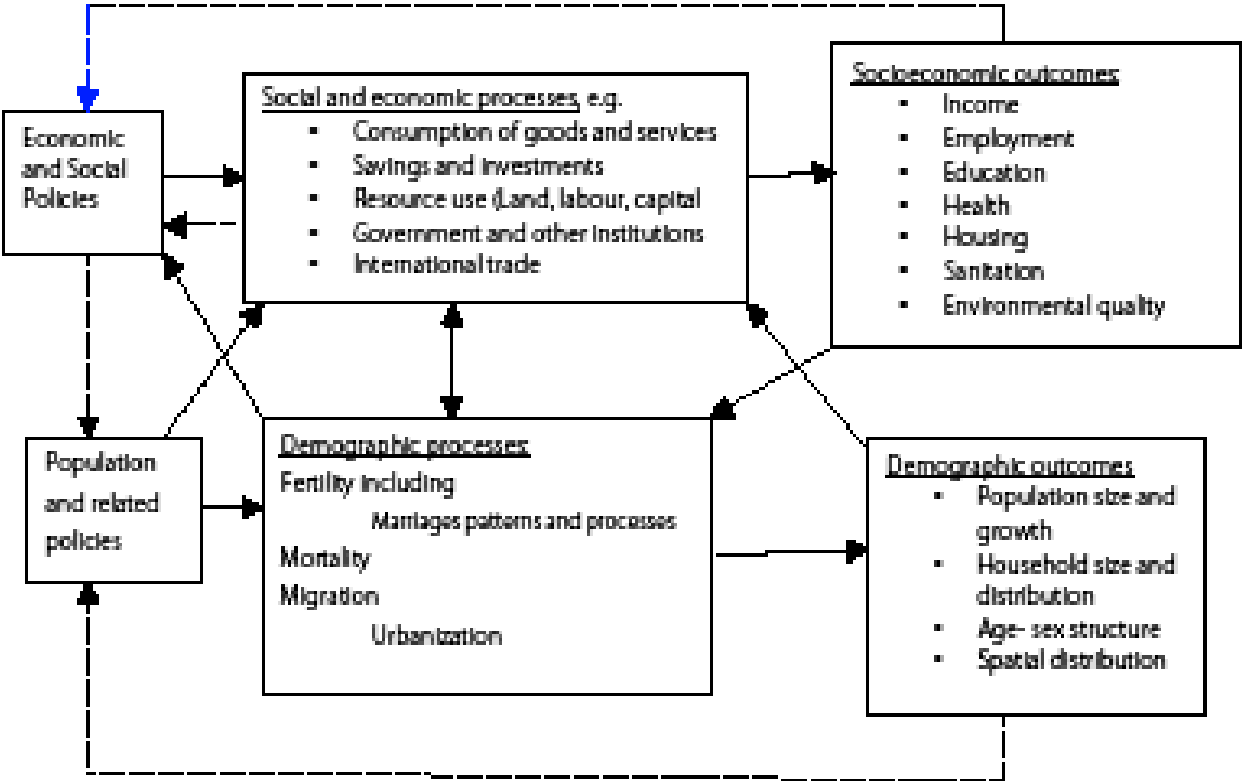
Economic and Social Policies

Social and economic processes, e.g.
- Consumption of goods and services
- Savings and investments
- Resource use (Land, labour, capital
- Government and other institutions
- International trade

Socioeconomic outcomes
- Income
- Employment
- Education
- Health
- Housing
- Sanitation
- Environmental quality

Population and related policies

Demographic processes
Fertility including
Marriages patterns and processes
Mortality
Migration
Urbanization

Demographic outcomes
- Population size and growth
- Household size and distribution
- Age- sex structure
- Spatial distribution